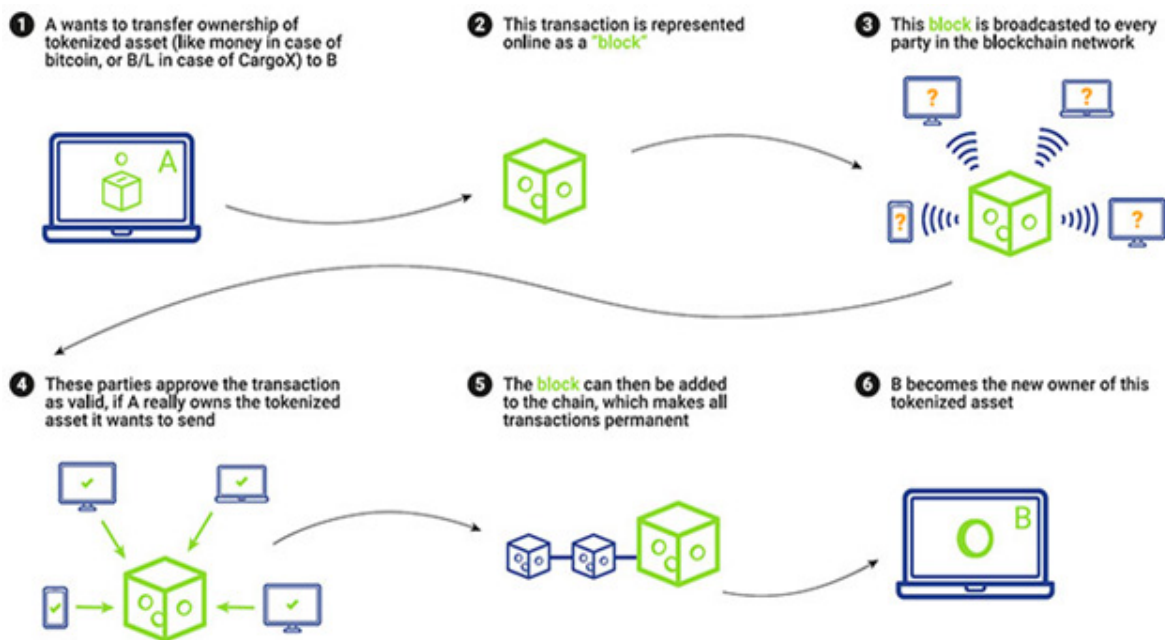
1 A wants to transfer ownership of tokenized asset (like money in case of bitcoin, or B/L in case of CargoX) to B

A

2 This transaction is represented online as a "block"

3 This block is broadcasted to every party in the blockchain network

?

?

?

?

4 These parties approve the transaction as valid, if A really owns the tokenized asset it wants to send

5 The block can then be added to the chain, which makes all transactions permanent

6 B becomes the new owner of this tokenized asset

B